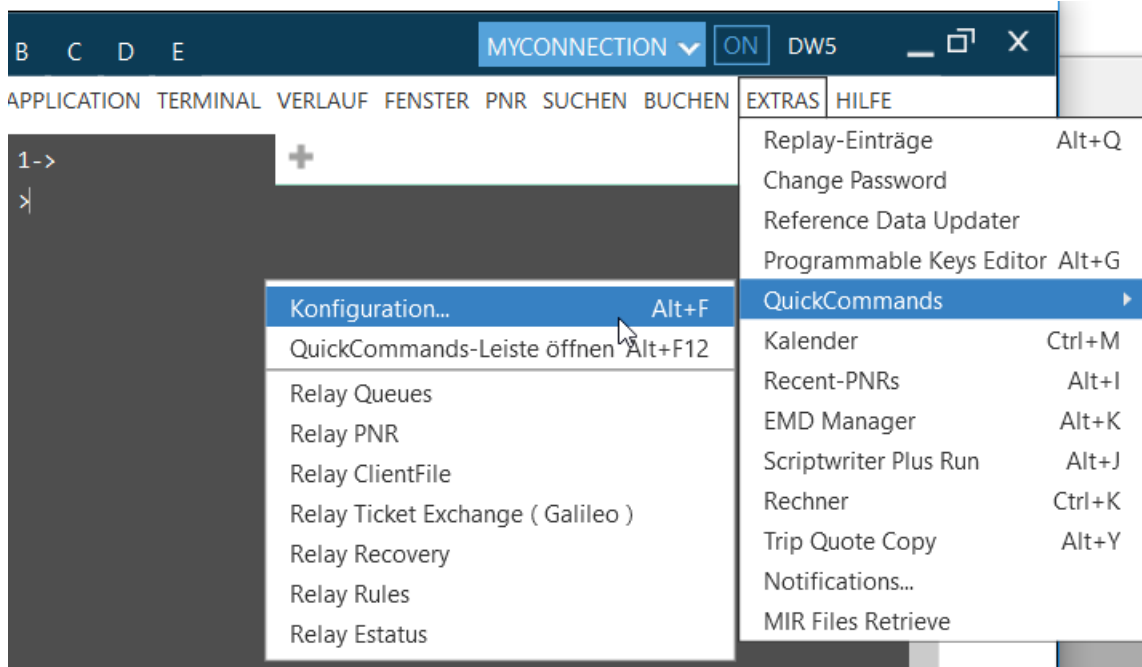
B C D E MYCONNECTION ON DW5

APPLICATION TERMINAL VERLAUF FENSTER PNR SUCHEN BUCHEN EXTRAS HILFE

1->
>

+

Konfiguration... Alt+F
QuickCommands-Leiste öffnen Alt+F12
Relay Queues
Relay PNR
Relay ClientFile
Relay Ticket Exchange ( Galileo )
Relay Recovery
Relay Rules
Relay Estatus

Replay-Einträge Alt+Q
Change Password
Reference Data Updater
Programmable Keys Editor Alt+G
QuickCommands
Kalender Ctrl+M
Recent-PNRs Alt+I
EMD Manager Alt+K
Scriptwriter Plus Run Alt+J
Rechner Ctrl+K
Trip Quote Copy Alt+Y
Notifications...
MIR Files Retrieve